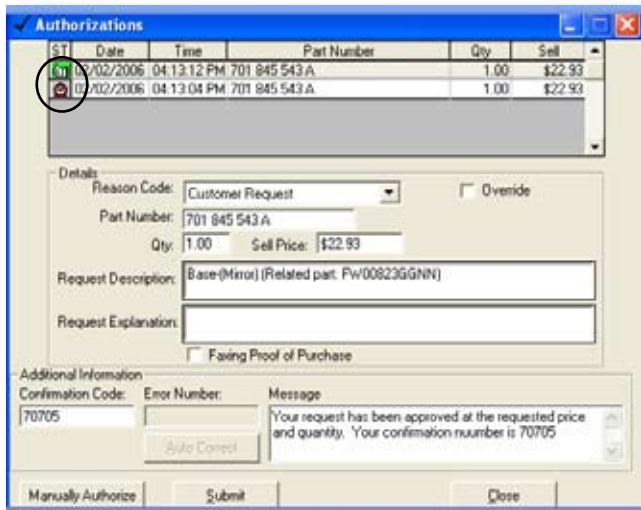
Authorizations

| ST | Date | Time | Part Number | Qty | Sell |
|---|---|---|---|---|---|
| | 02/02/2006 | 04:13:12 PM | 701 845 543 A | 1.00 | \$22.93 |
| | 02/02/2006 | 04:13:04 PM | 701 845 543 A | 1.00 | \$22.93 |

Details
Reason Code: Customer Request
Override
Part Number: 701 845 543 A
Qty: 1.00
Sell Price: \$22.93
Request Description: Base-(Mirror) (Related part: FW00823GGNN)
Request Explanation:
Faxing Proof of Purchase

Additional Information
Confirmation Code: 70705
Error Number:
Auto Correct
Message
Your request has been approved at the requested price and quantity. Your confirmation nuumber is 70705

Manually Authorize
Submit
Close